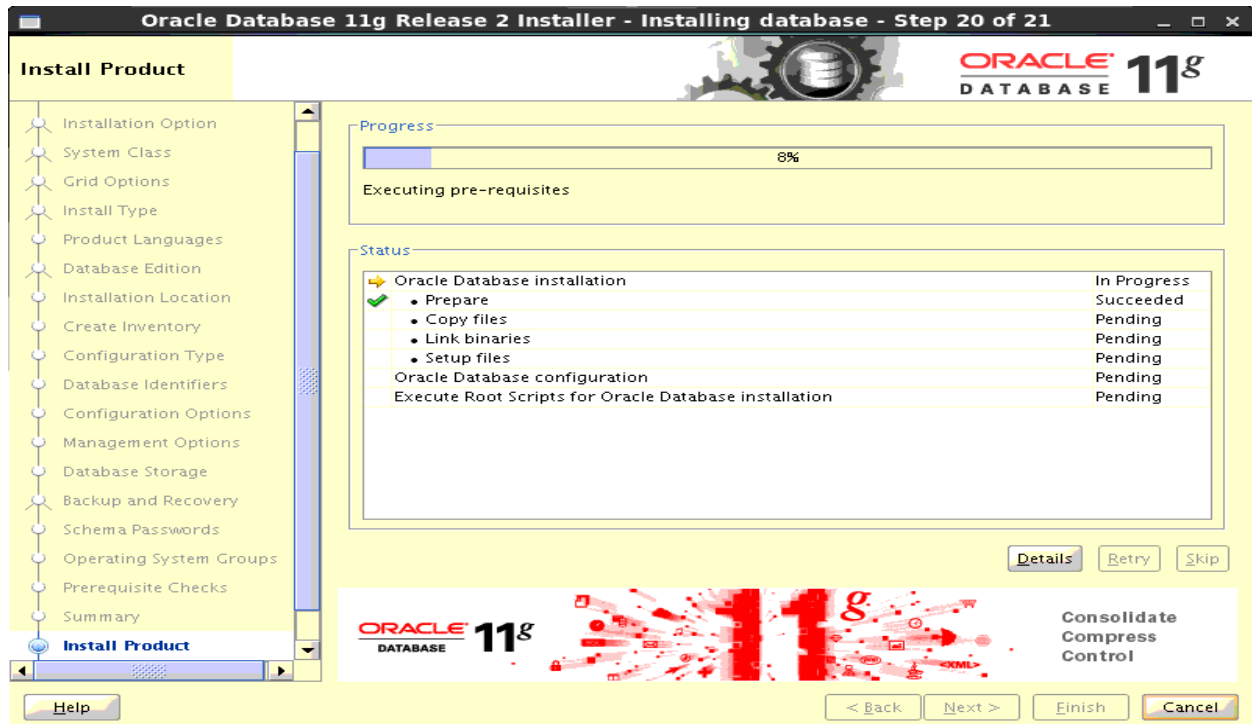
Oracle Database 11g Release 2 Installer - Installing database - Step 20 of 21

Install Product

ORACLE DATABASE $11^g$

Installation Option
System Class
Grid Options
Install Type
Product Languages
Database Edition
Installation Location
Create Inventory
Configuration Type
Database Identifiers
Configuration Options
Management Options
Database Storage
Backup and Recovery
Schema Passwords
Operating System Groups
Prerequisite Checks
Summary
Install Product

Progress

8%

Executing pre-requisites

Status

| | |
|---|---|
| Oracle Database installation | In Progress |
| • Prepare | Succeeded |
| • Copy files | Pending |
| • Link binaries | Pending |
| • Setup files | Pending |
| Oracle Database configuration | Pending |
| Execute Root Scripts for Oracle Database installation | Pending |

Details Retry Skip

ORACLE DATABASE $11^g$

<XML>

Consolidate
Compress
Control

Help

< Back Next > Finish Cancel